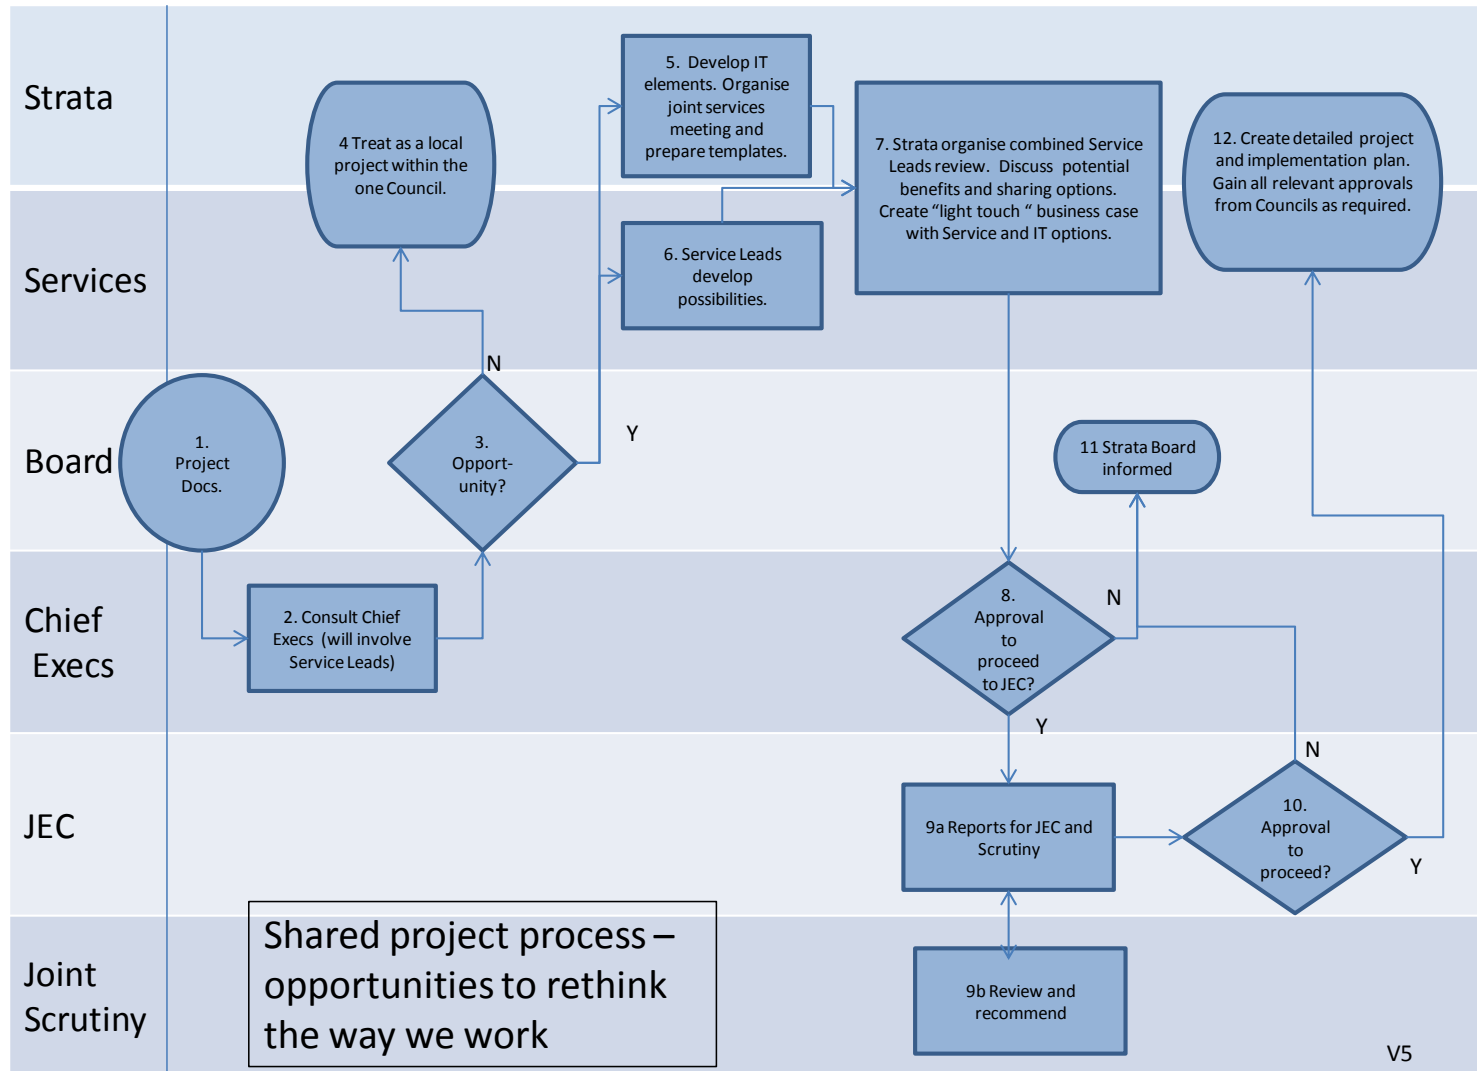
Strata

Services

Board

Chief Execs

JEC

Joint Scrutiny

4 Treat as a local project within the one Council.

5. Develop IT elements. Organise joint services meeting and prepare templates.

6. Service Leads develop possibilities.

7. Strata organise combined Service Leads review. Discuss potential benefits and sharing options. Create "light touch " business case with Service and IT options.

12. Create detailed project and implementation plan. Gain all relevant approvals from Councils as required.

1. Project Docs.

N

3. Opport-unity?

Y

11 Strata Board informed

2. Consult Chief Execs (will involve Service Leads)

N

8. Approval to proceed to JEC?

Y

N

9a Reports for JEC and Scrutiny

10. Approval to proceed?

Y

Shared project process – opportunities to rethink the way we work

9b Review and recommend

V5